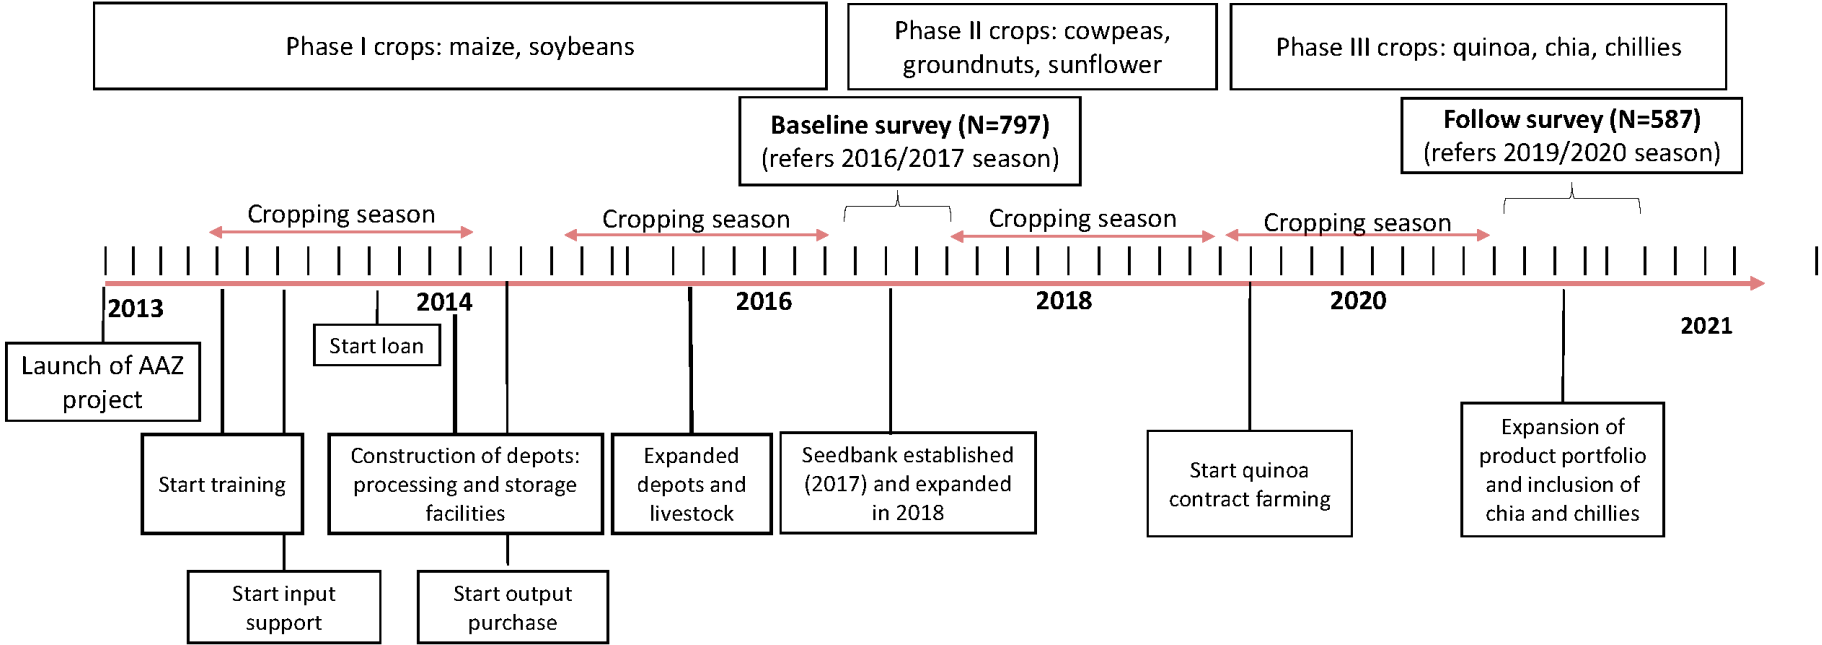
Phase I crops: maize, soybeans

Phase II crops: cowpeas, groundnuts, sunflower

Phase III crops: quinoa, chia, chillies

**Baseline survey (N=797)** (refers 2016/2017 season)

**Follow survey (N=587)** (refers 2019/2020 season)

Cropping season

Cropping season

Cropping season

Cropping season

**2013**

**2014**

**2016**

**2018**

**2020**

**2021**

Launch of AAZ project

Start loan

Start training

Start input support

Construction of depots: processing and storage facilities

Start output purchase

Expanded depots and livestock

Seedbank established (2017) and expanded in 2018

Start quinoa contract farming

Expansion of product portfolio and inclusion of chia and chillies